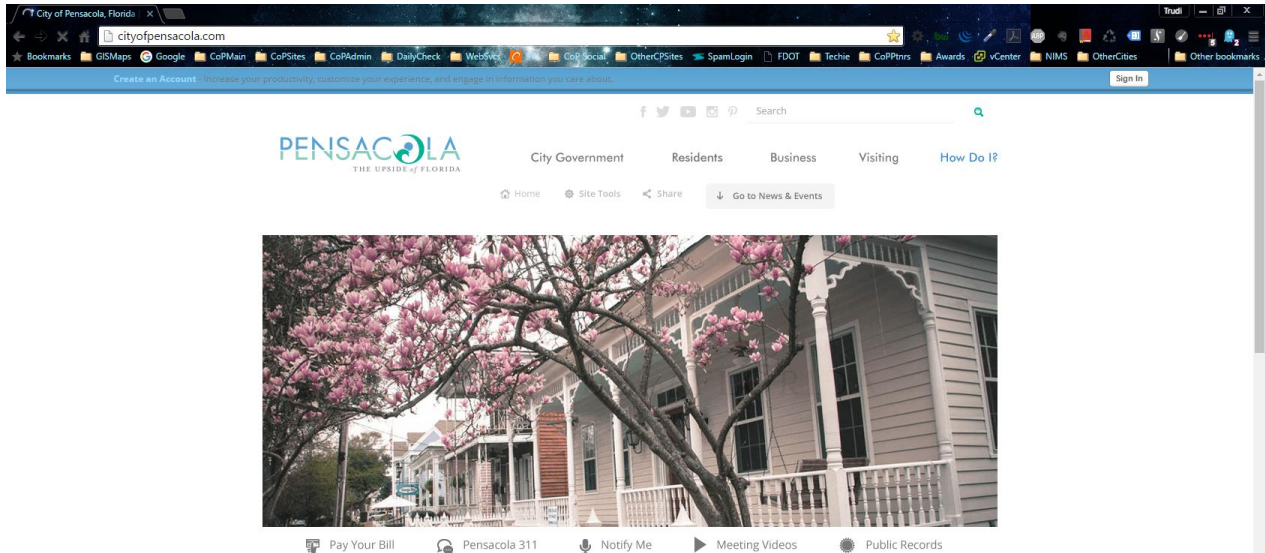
City of Pensacola, Florida ×

Trudi

cityofpensacola.com

Bookmarks GISMaps Google CoPMain CoPSites CoPAdmin DailyCheck WebSvcs CoP Social OtherCPSites SpamLogin FDOT Techie CoPPtnrs Awards vCenter NIMS OtherCities Other bookmarks

Create an Account - Increase your productivity, customize your experience, and engage in information you care about.

Sign In

Search

PENSACOLA
THE UPSIDE of FLORIDA

City Government Residents Business Visiting How Do I?

Home Site Tools Share Go to News & Events

Pay Your Bill Pensacola 311 Notify Me Meeting Videos Public Records